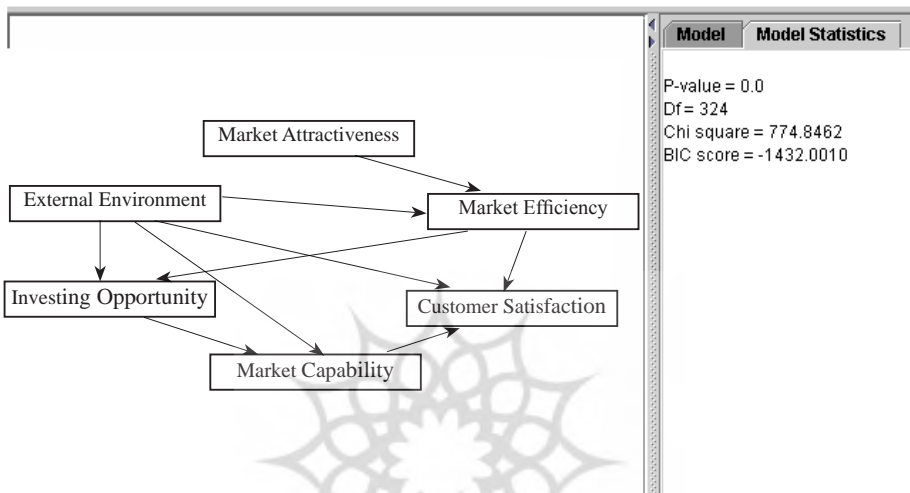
Market Attractiveness

External Environment

Market Efficiency

Investing Opportunity

Customer Satisfaction

Market Capability

Model | Model Statistics

P-value = 0.0
Df = 324
Chi square = 774.8462
BIC score = -1432.0010